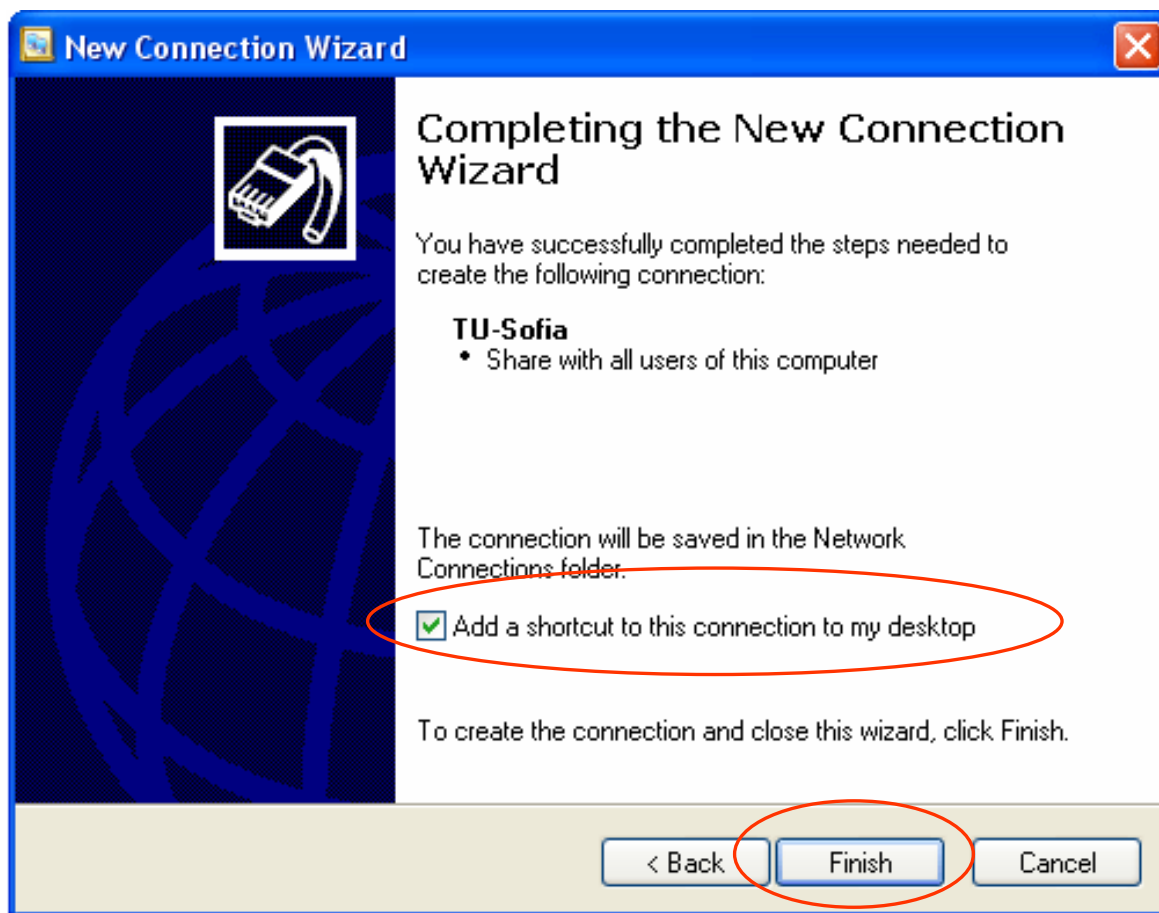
New Connection Wizard

Completing the New Connection Wizard

You have successfully completed the steps needed to create the following connection:

**TU-Sofia**
• Share with all users of this computer

The connection will be saved in the Network Connections folder.

Add a shortcut to this connection to my desktop

To create the connection and close this wizard, click Finish.

< Back Finish Cancel